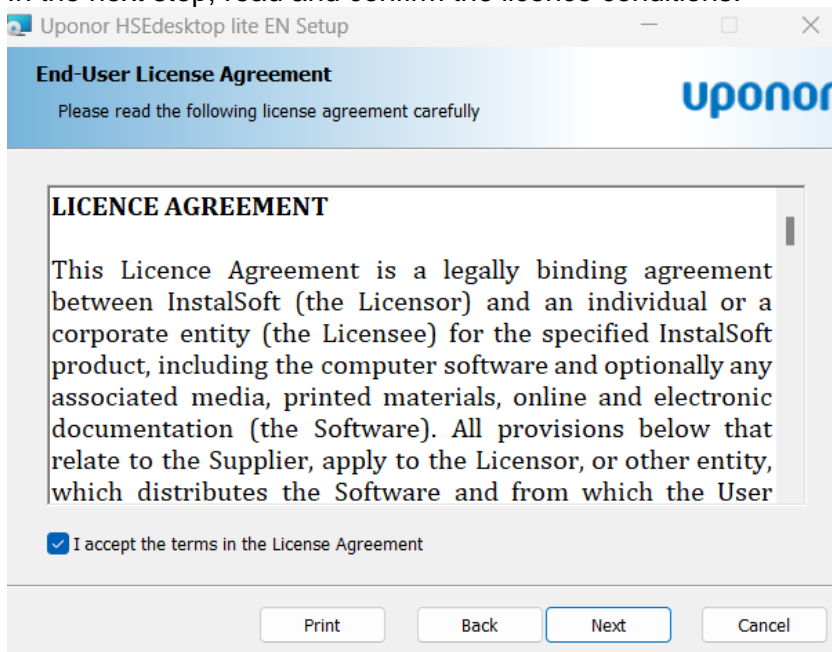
Uponor HSEdesktop lite EN Setup

End-User License Agreement

Please read the following license agreement carefully

uponor

LICENCE AGREEMENT

This Licence Agreement is a legally binding agreement between InstalSoft (the Licensor) and an individual or a corporate entity (the Licensee) for the specified InstalSoft product, including the computer software and optionally any associated media, printed materials, online and electronic documentation (the Software). All provisions below that relate to the Supplier, apply to the Licensor, or other entity, which distributes the Software and from which the User

I accept the terms in the License Agreement

Print

Back

Next

Cancel